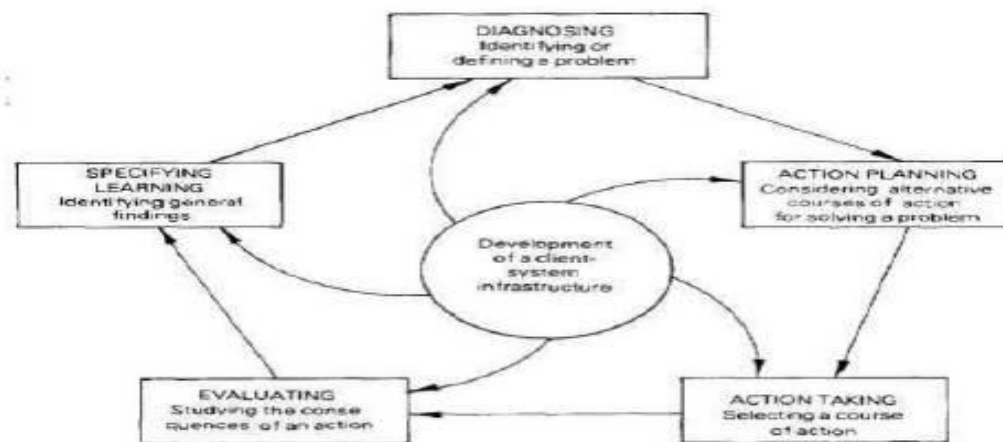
DIAGNOSING
Identifying or defining a problem

SPECIFYING LEARNING
Identifying general findings

ACTION PLANNING
Considering alternative courses of action for solving a problem

Development of a client-system infrastructure

EVALUATING
Studying the consequences of an action

ACTION TAKING
Selecting a course of action